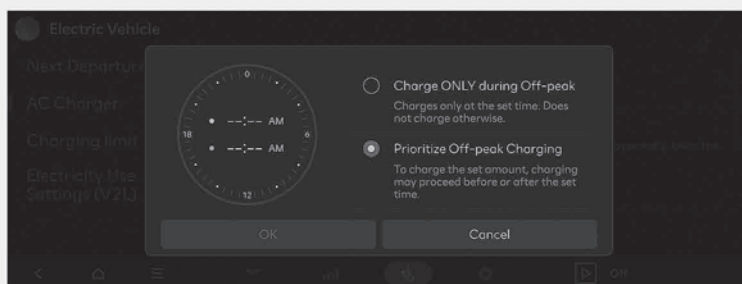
Electric Vehicle

Next Departure

AC Charger

Charging limit

Electricity Use Settings (V2L)

0

18

6

12

--:-- AM

--:-- AM

Charge ONLY during Off-peak

Charges only at the set time. Does not charge otherwise.

Prioritize Off-peak Charging

To charge the set amount, charging may proceed before or after the set time.

OK

Cancel

Off